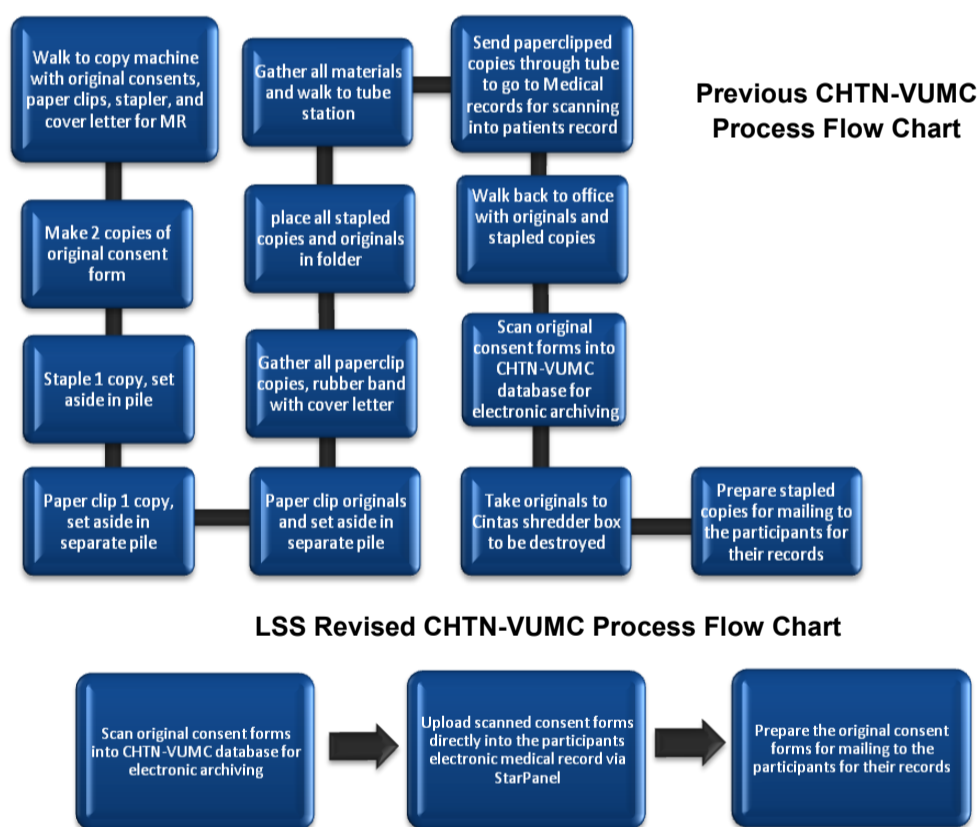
Previous CHTN-VUMC Process Flow Chart

Walk to copy machine with original consents, paper clips, stapler, and cover letter for MR

Make 2 copies of original consent form

Staple 1 copy, set aside in pile

Paper clip 1 copy, set aside in separate pile

Paper clip originals and set aside in separate pile

Gather all paperclip copies, rubber band with cover letter

place all stapled copies and originals in folder

Gather all materials and walk to tube station

Send paperclipped copies through tube to go to Medical records for scanning into patients record

Walk back to office with originals and stapled copies

Scan original consent forms into CHTN-VUMC database for electronic archiving

Take originals to Cintas shredder box to be destroyed

Prepare stapled copies for mailing to the participants for their records

LSS Revised CHTN-VUMC Process Flow Chart

Scan original consent forms into CHTN-VUMC database for electronic archiving

Upload scanned consent forms directly into the participants electronic medical record via StarPanel

Prepare the original consent forms for mailing to the participants for their records